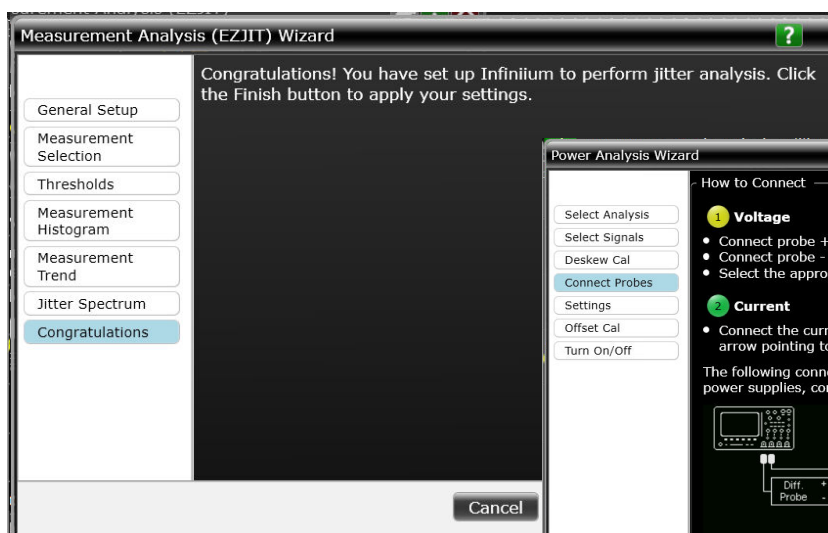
Measurement Analysis (EZJIT) Wizard

?

Congratulations! You have set up Infiniium to perform jitter analysis. Click the Finish button to apply your settings.

General Setup
Measurement Selection
Thresholds
Measurement Histogram
Measurement Trend
Jitter Spectrum
Congratulations

Cancel

Power Analysis Wizard

Select Analysis
Select Signals
Deskew Cal
Connect Probes
Settings
Offset Cal
Turn On/Off

How to Connect

1 Voltage
• Connect probe +
• Connect probe -
• Select the appro

2 Current
• Connect the curr arrow pointing to

The following conne power supplies, co

Diff. Probe + -